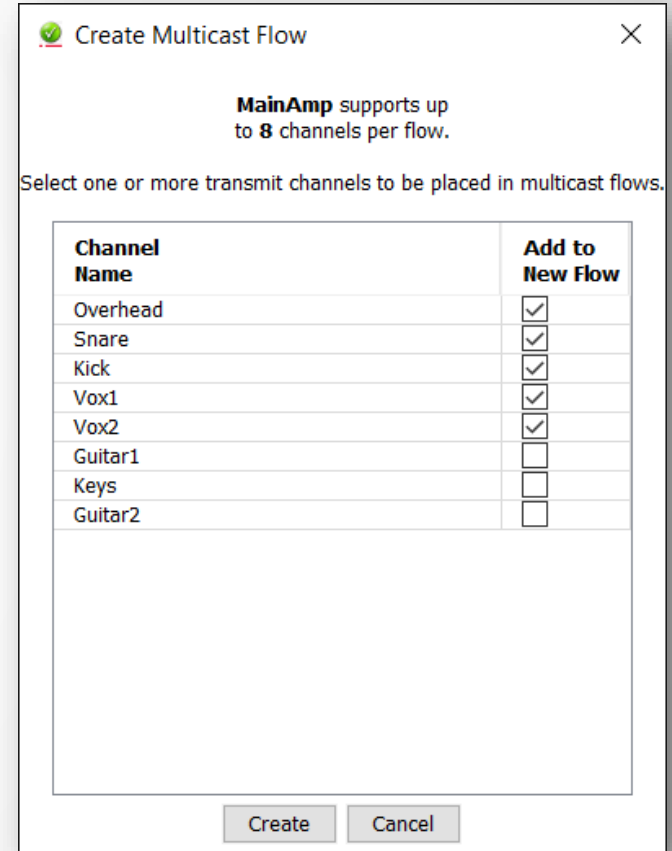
Create Multicast Flow

X

**MainAmp** supports up to **8** channels per flow.

Select one or more transmit channels to be placed in multicast flows.

| Channel Name | Add to New Flow |
|---|---|
| Overhead | ☑ |
| Snare | ☑ |
| Kick | ☑ |
| Vox1 | ☑ |
| Vox2 | ☑ |
| Guitar1 | ☐ |
| Keys | ☐ |
| Guitar2 | ☐ |

Create Cancel